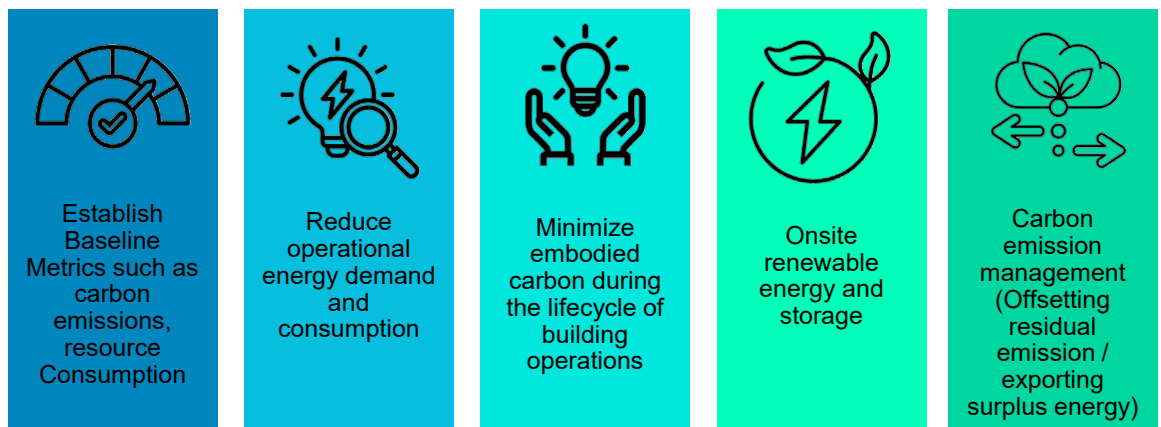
Establish Baseline Metrics such as carbon emissions, resource Consumption

Reduce operational energy demand and consumption

Minimize embodied carbon during the lifecycle of building operations

Onsite renewable energy and storage

Carbon emission management (Offsetting residual emission / exporting surplus energy)